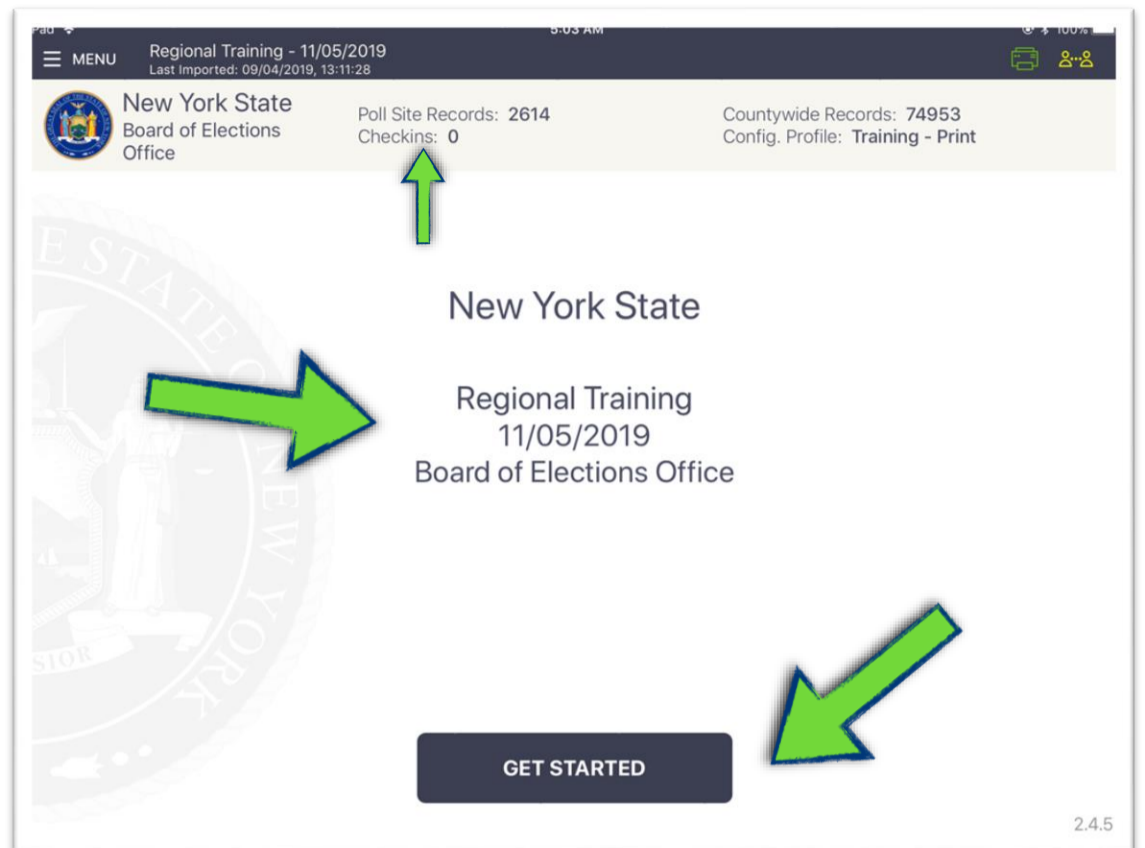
iPad
5:03 AM
100%

MENU
Regional Training - 11/05/2019
Last Imported: 09/04/2019, 13:11:28

New York State
Board of Elections Office

Poll Site Records: 2614
Checkins: 0

Countywide Records: 74953
Config. Profile: Training - Print

New York State

Regional Training
11/05/2019
Board of Elections Office

GET STARTED

2.4.5